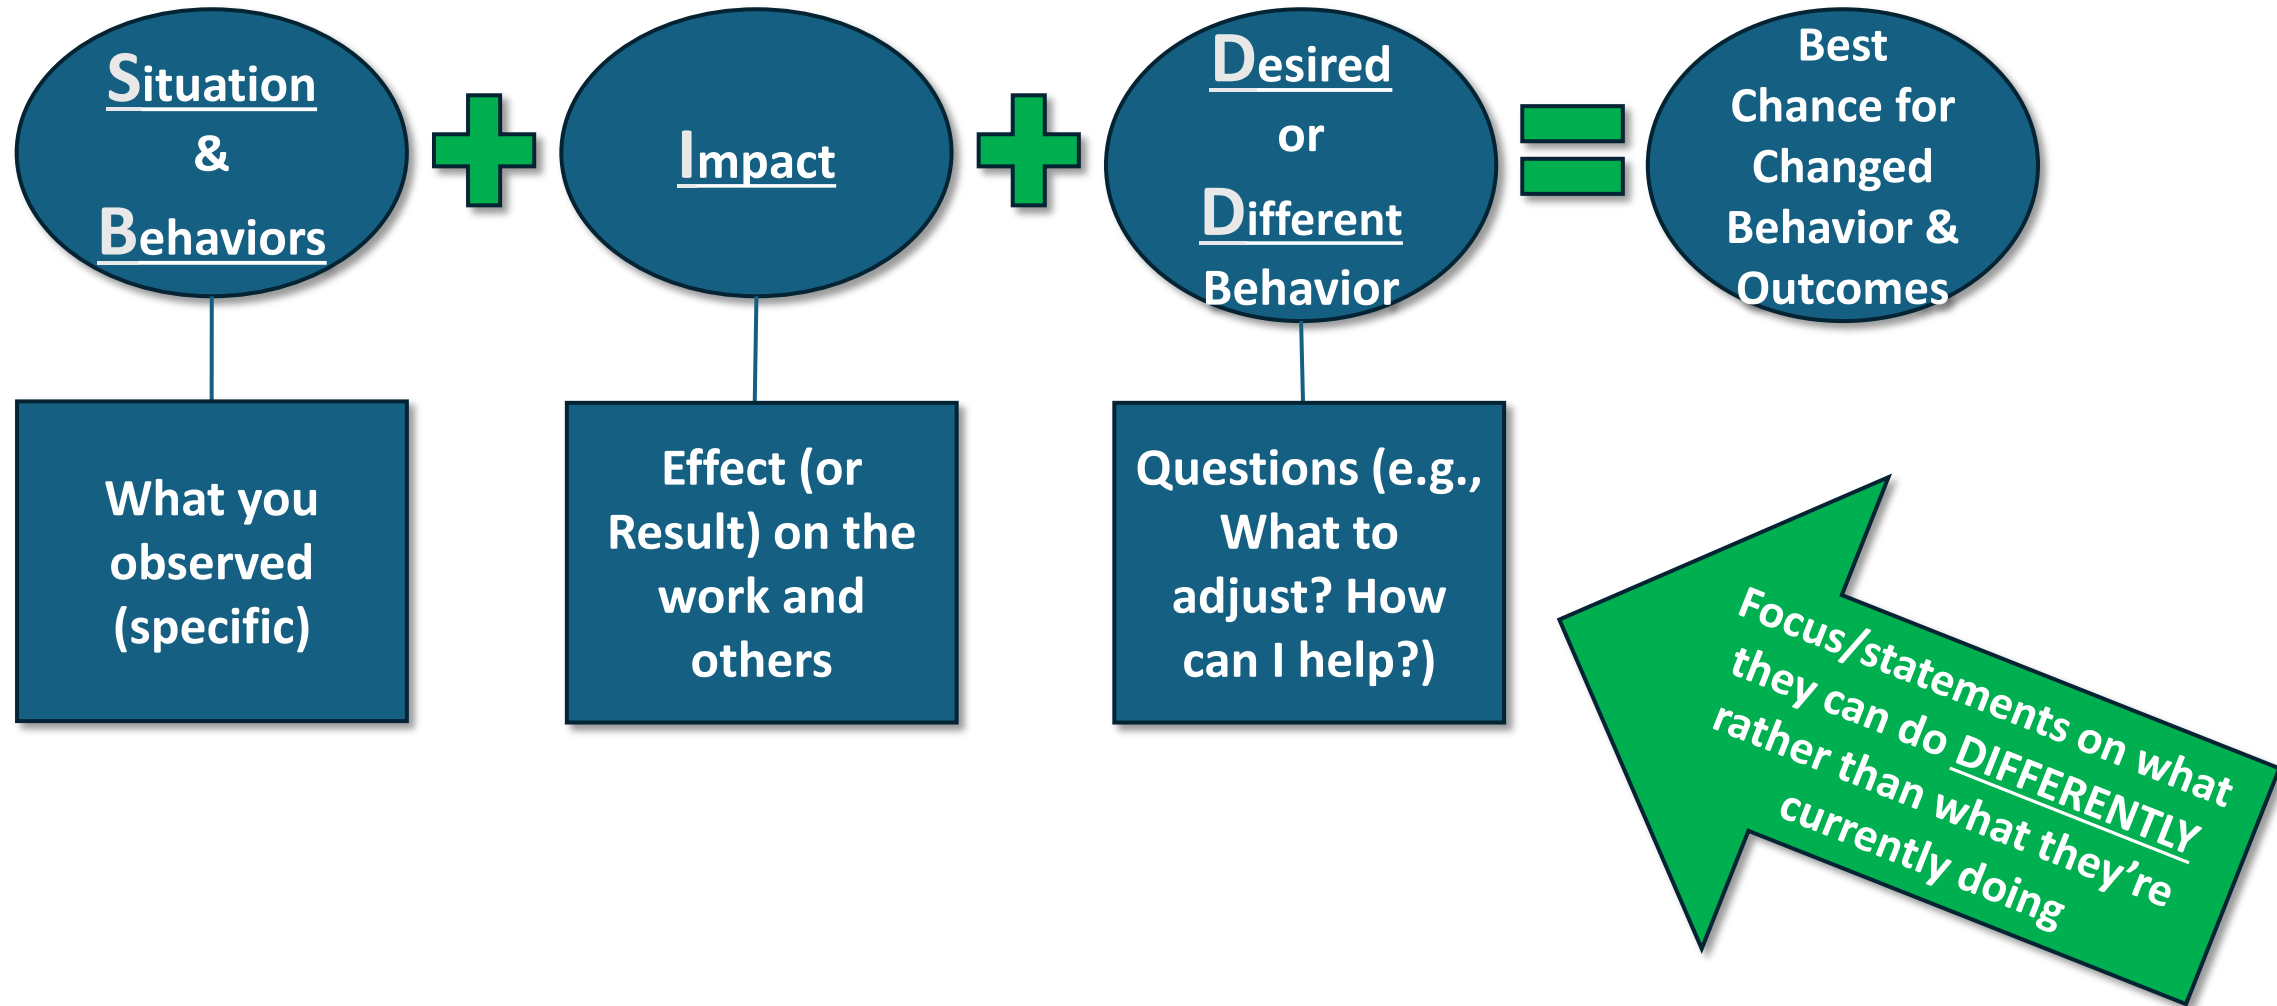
Situation & Behaviors

Impact

Desired or Different Behavior

Best Chance for Changed Behavior & Outcomes

What you observed (specific)

Effect (or Result) on the work and others

Questions (e.g., What to adjust? How can I help?)

Focus/statements on what they can do DIFFERENTLY rather than what they're currently doing